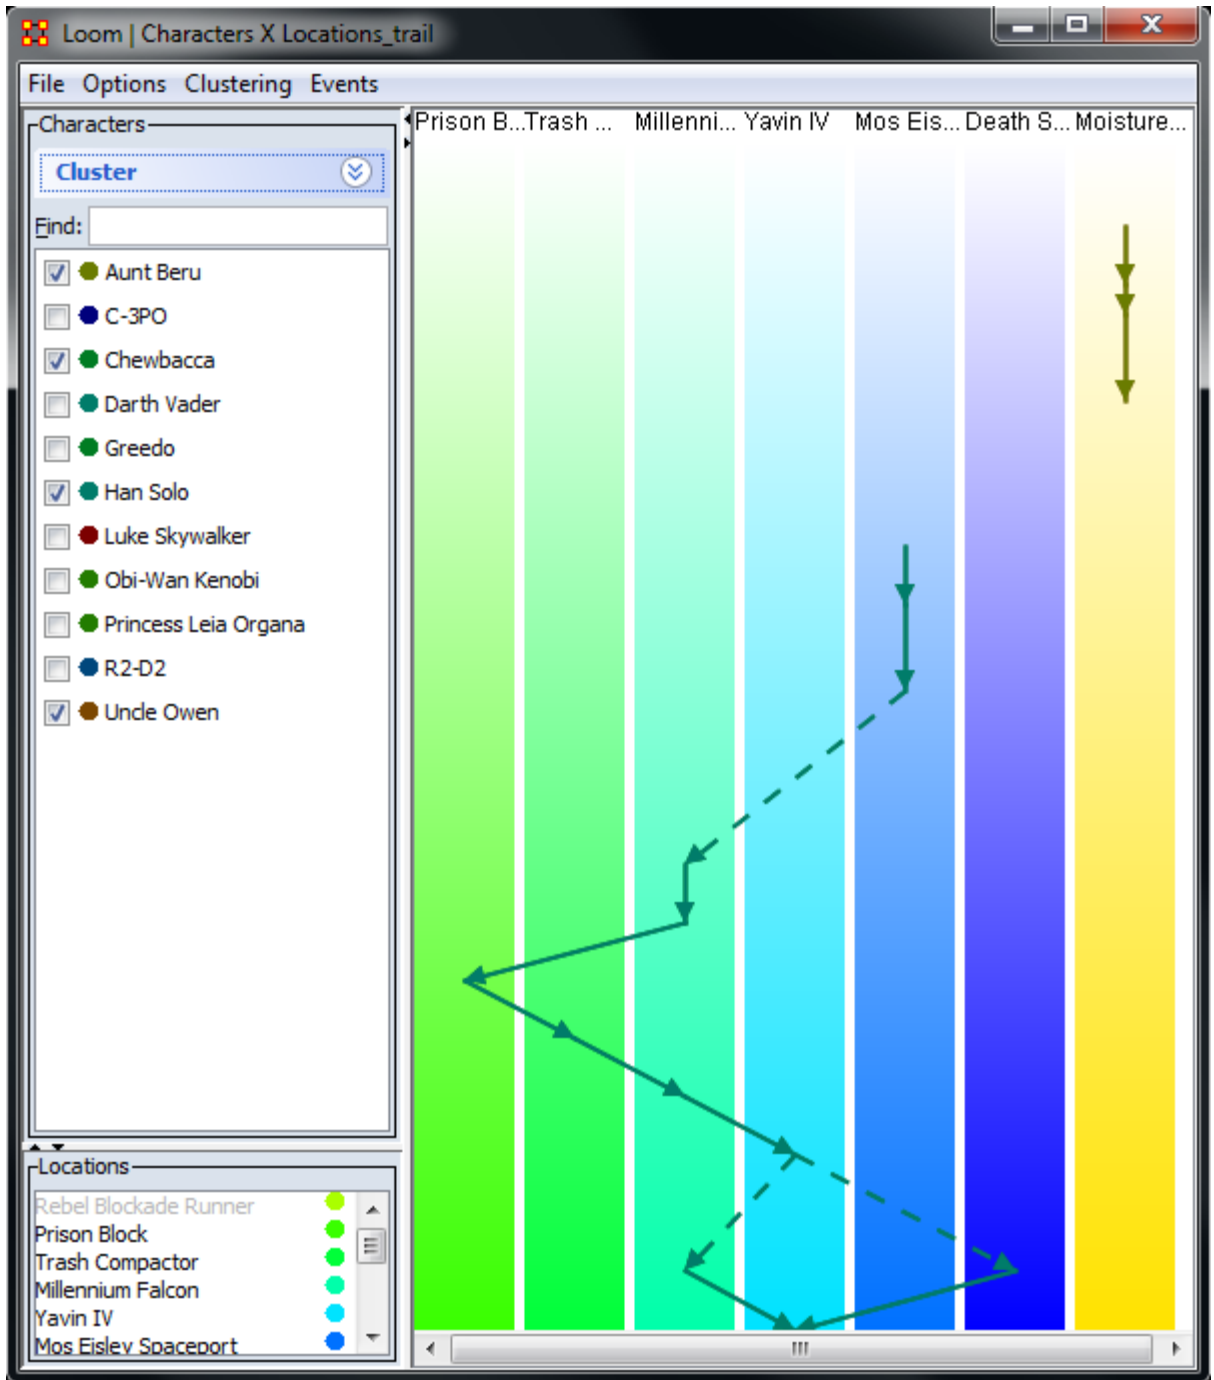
Loom | Characters X Locations_trail

File Options Clustering Events

Characters

Cluster

Find:

Aunt Beru
C-3PO
Chewbacca
Darth Vader
Greedo
Han Solo
Luke Skywalker
Obi-Wan Kenobi
Princess Leia Organa
R2-D2
Uncle Owen

Locations

Rebel Blockade Runner
Prison Block
Trash Compactor
Millennium Falcon
Yavin IV
Mos Eisley Spaceport

Prison B... Trash ... Millenni... Yavin IV Mos Eis... Death S... Moisture...